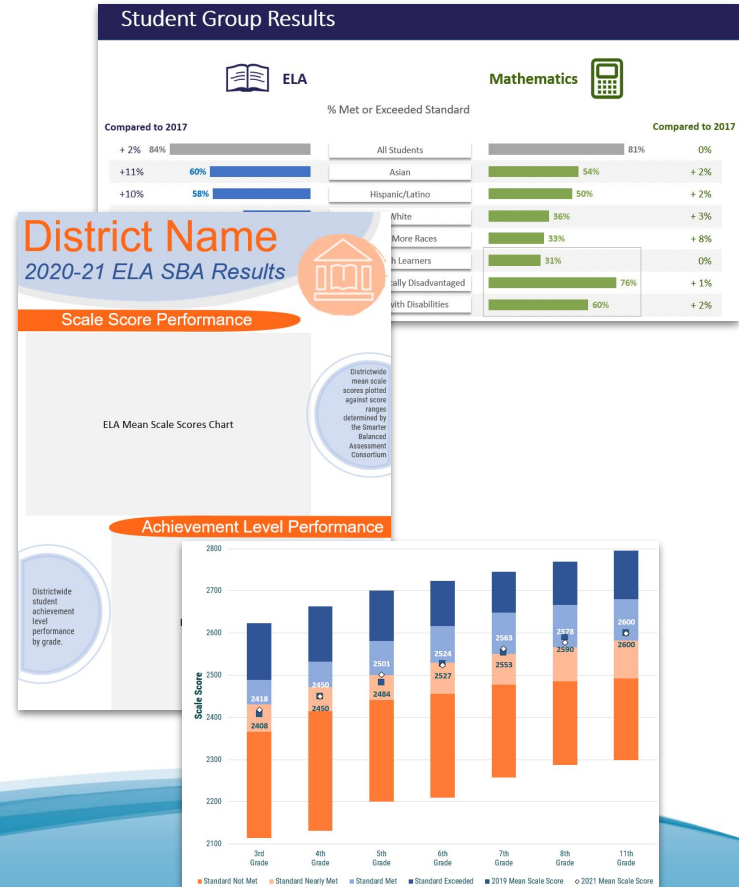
Student Group Results

ELA

Mathematics

% Met or Exceeded Standard

Compared to 2017

Compared to 2017

| | | | | |
|---|---|---|---|---|
| + 2% | 84% | All Students | 81% | 0% |
| +11% | 60% | Asian | 54% | + 2% |
| +10% | 58% | Hispanic/Latino | 50% | + 2% |
| | | White | 36% | + 3% |
| | | More Races | 33% | + 8% |
| | | h Learners | 31% | 0% |
| | | ally Disadvantaged | 76% | + 1% |
| | | ith Disabilities | 60% | + 2% |

District Name

2020-21 ELA SBA Results

Scale Score Performance

ELA Mean Scale Scores Chart

Districtwide mean scale scores plotted against score ranges determined by the Smarter Balanced Assessment Consortium

Achievement Level Performance

Districtwide student achievement level performance by grade.

2800
2700
2600
2500
2400
2300
2200
2100

Scale Score

2418
2408
2450
2450
2501
2484
2524
2527
2563
2553
2578
2590
2600
2600

3rd Grade
4th Grade
5th Grade
6th Grade
7th Grade
8th Grade
11th Grade

Standard Not Met
Standard Nearly Met
Standard Met
Standard Exceeded
2019 Mean Scale Score
2021 Mean Scale Score